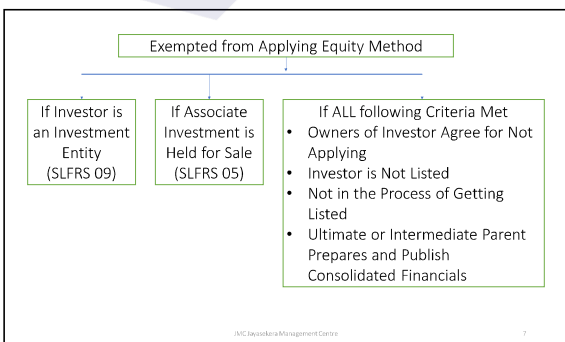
Exempted from Applying Equity Method

If Investor is an Investment Entity (SLFRS 09)

If Associate Investment is Held for Sale (SLFRS 05)

If ALL following Criteria Met
• Owners of Investor Agree for Not Applying
• Investor is Not Listed
• Not in the Process of Getting Listed
• Ultimate or Intermediate Parent Prepares and Publish Consolidated Financials

JMC Jayasekera Management Centre

7